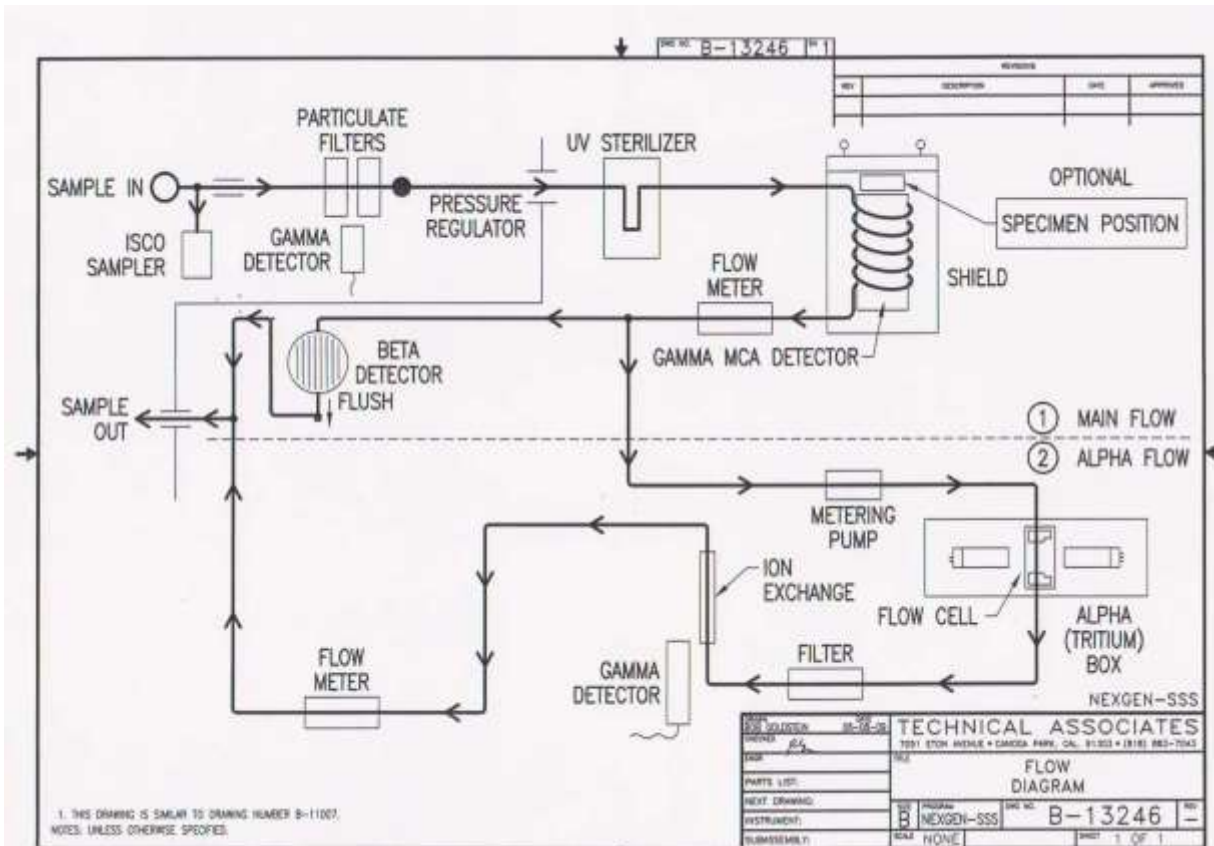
DWG NO. B-13246 REV 1

REVISIONS

| REV | DESCRIPTION | DATE | APPROVED |
|---|---|---|---|
| | | | |

PARTICULATE FILTERS

UV STERILIZER

SAMPLE IN

PRESSURE REGULATOR

OPTIONAL

SPECIMEN POSITION

ISCO SAMPLER

GAMMA DETECTOR

SHIELD

FLOW METER

BETA DETECTOR

GAMMA MCA DETECTOR

FLUSH

SAMPLE OUT

① MAIN FLOW

② ALPHA FLOW

METERING PUMP

ION EXCHANGE

FLOW CELL

ALPHA (TRITIUM) BOX

FILTER

FLOW METER

GAMMA DETECTOR

NEXGEN-SSS

| DRAWN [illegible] | 05-08-08 | TECHNICAL ASSOCIATES<br>7051 ETON AVENUE • CANOGA PARK, CAL. 91303 • (818) 883-7043 | | |
|---|---|---|---|---|
| CHECKED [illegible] | | TITLE | | |
| ENGR | | FLOW DIAGRAM | | |
| PARTS LIST: | | | | |
| NEXT DRAWING: | | SIZE B | PROGRAM NEXGEN-SSS | DWG NO. B-13246 | REV – |
| INSTRUMENT: | | | | |
| SUBASSEMBLY: | | SCALE NONE | | SHEET 1 OF 1 |

1. THIS DRAWING IS SIMILAR TO DRAWING NUMBER B-11007.
NOTES: UNLESS OTHERWISE SPECIFIED.